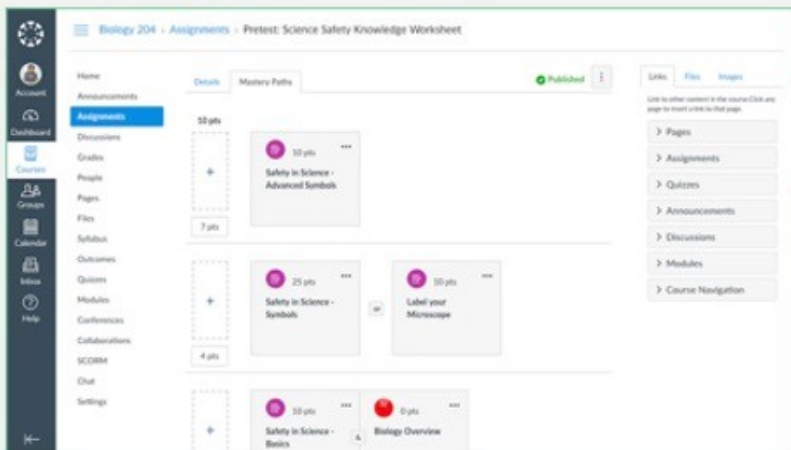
Account
Dashboard
Courses
Groups
Calendar
Inbox
Help

Biology 204 › Assignments › Pretest: Science Safety Knowledge Worksheet

Home
Announcements
Assignments
Discussions
Grades
People
Pages
Files
Syllabus
Outcomes
Quizzes
Modules
Conferences
Collaborations
SCORM
Chat
Settings

Details
Mastery Paths
Published

10 pts
+
7 pts
10 pts
Safety in Science - Advanced Symbols

+
4 pts
25 pts
Safety in Science - Symbols
or
10 pts
Label your Microscope

+
10 pts
Safety in Science - Basics
&
0 pts
Biology Overview

Links
Files
Images
Link to other content in the course. Click any page to insert a link to that page.
> Pages
> Assignments
> Quizzes
> Announcements
> Discussions
> Modules
> Course Navigation